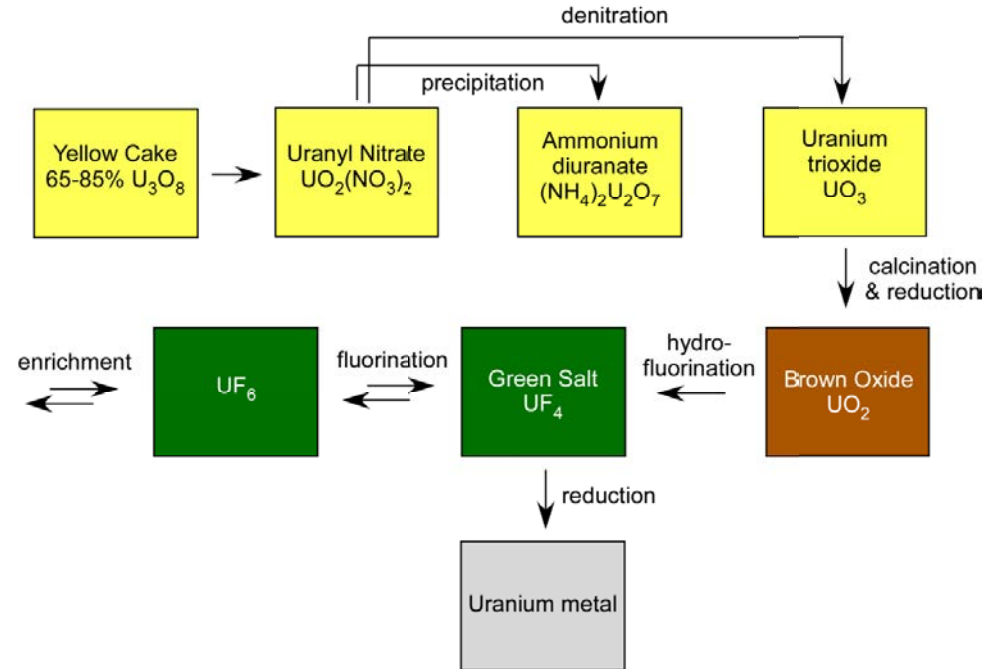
denitration

precipitation

Yellow Cake 65-85% $U_3O_8$

Uranyl Nitrate $UO_2(NO_3)_2$

Ammonium diuranate $(NH_4)_2U_2O_7$

Uranium trioxide $UO_3$

calcination & reduction

enrichment

$UF_6$

fluorination

Green Salt $UF_4$

hydrofluorination

Brown Oxide $UO_2$

reduction

Uranium metal